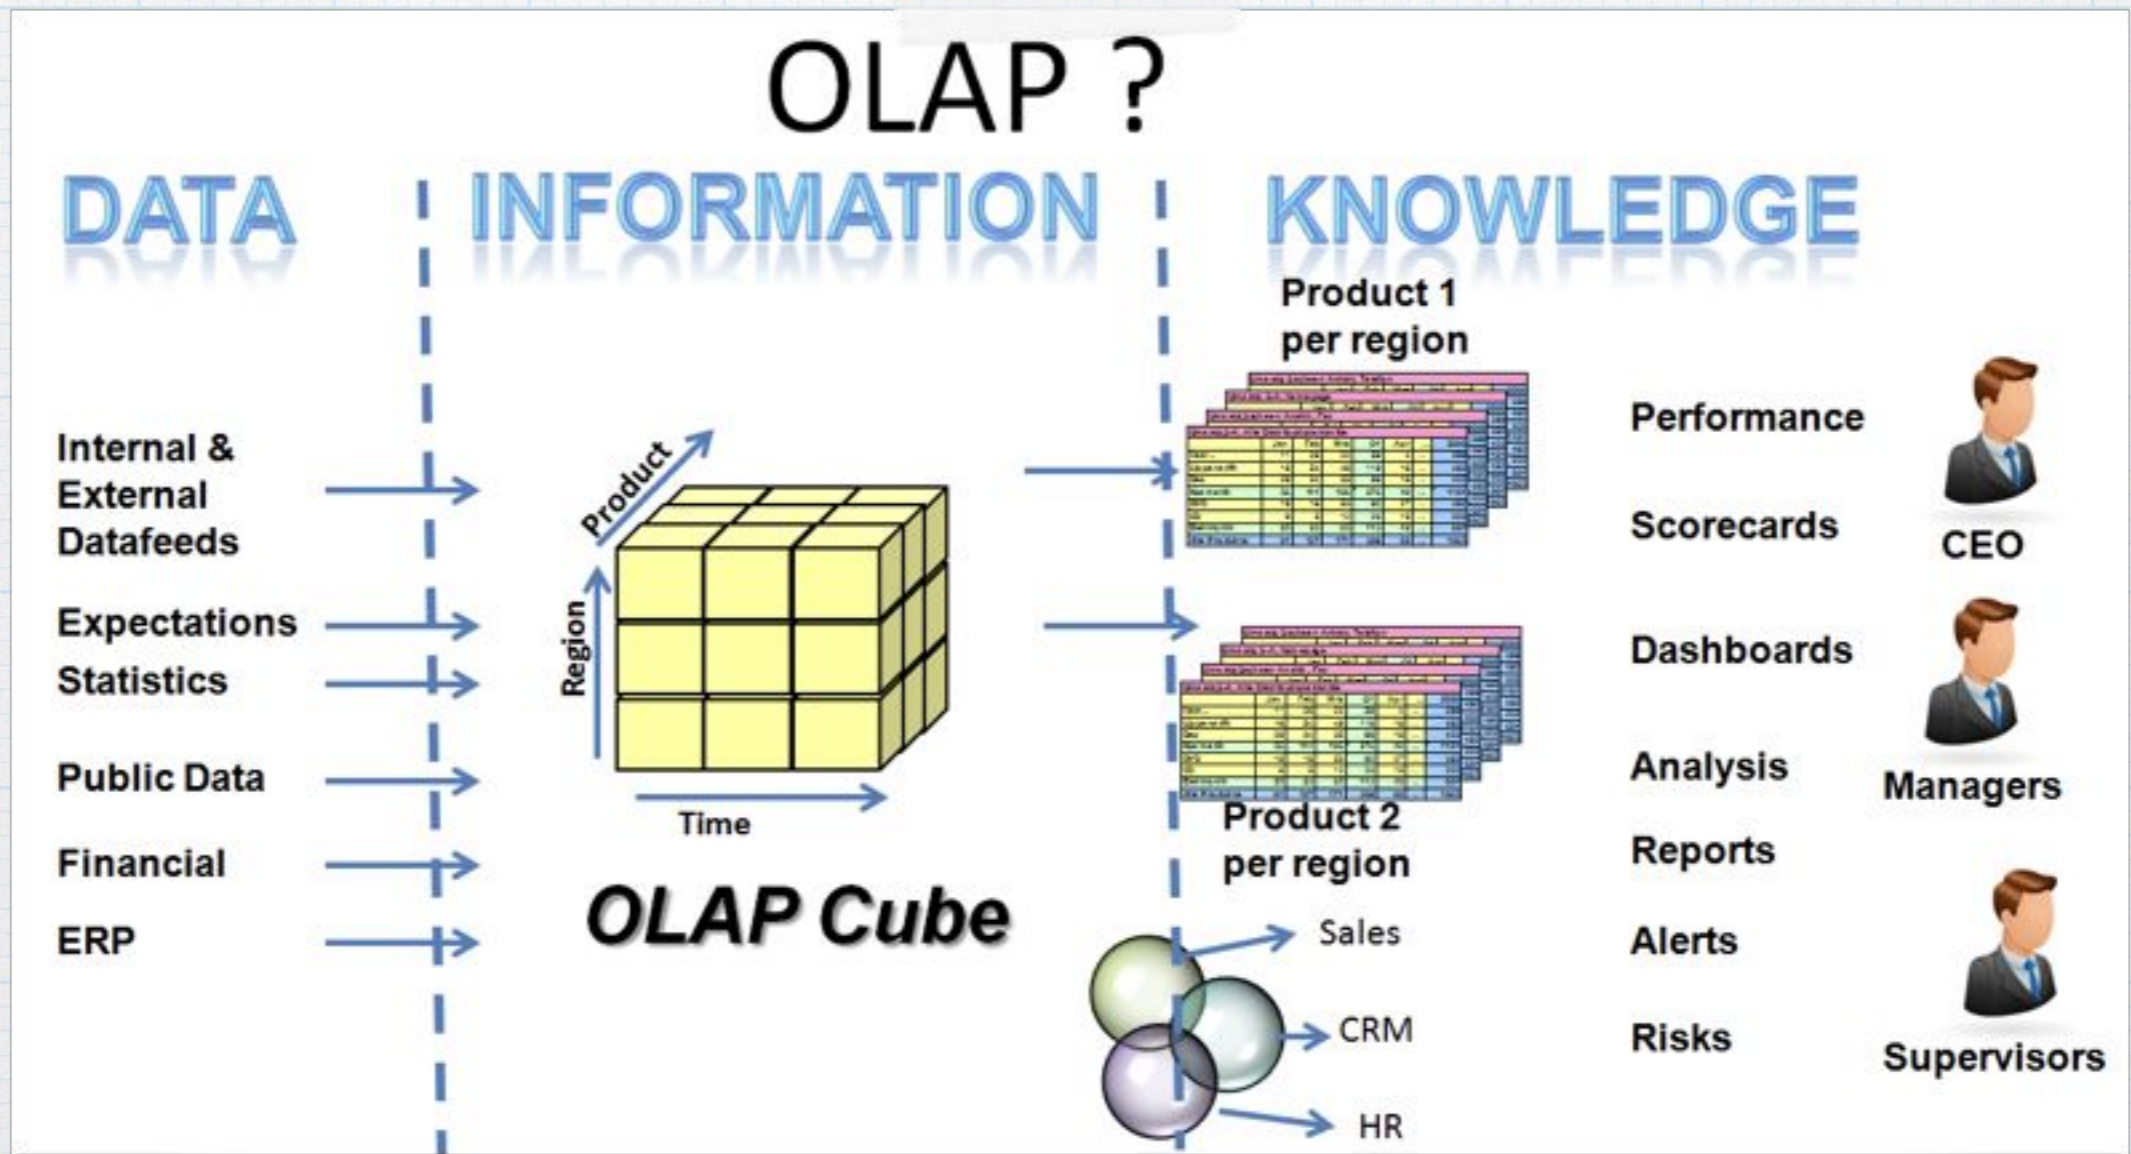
OLAP ?

DATA

INFORMATION

KNOWLEDGE

Internal & External Datafeeds

Expectations

Statistics

Public Data

Financial

ERP

Product

Region

Time

OLAP Cube

Product 1 per region

Product 2 per region

Sales

CRM

HR

Performance

Scorecards

Dashboards

Analysis

Reports

Alerts

Risks

CEO

Managers

Supervisors